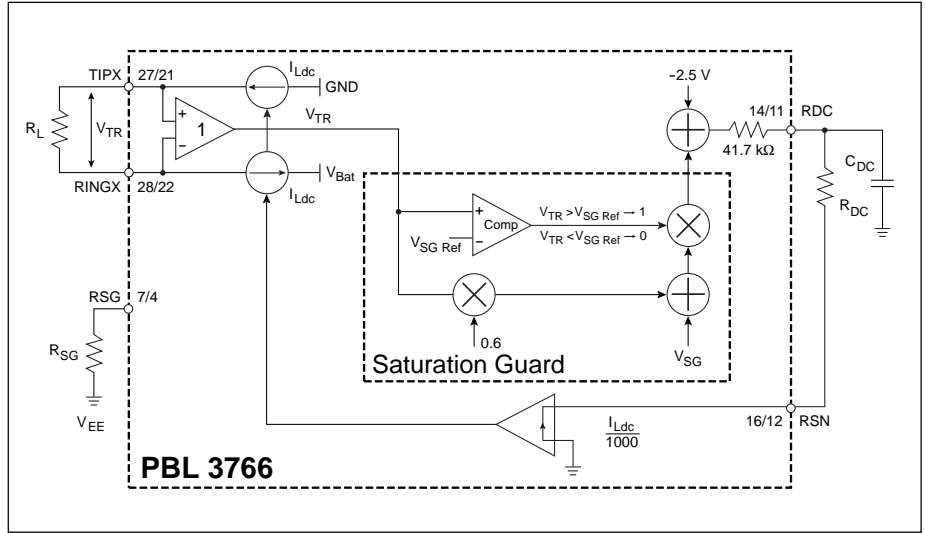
TIPX 27/21
$I_{Ldc}$
GND
$R_L$
$V_{TR}$
1
+
−
$V_{TR}$
RINGX 28/22
$V_{Bat}$
$I_{Ldc}$
−2.5 V
14/11 RDC
41.7 kΩ
$C_{DC}$
$R_{DC}$
+
Comp
−
$V_{SG\ Ref}$
$V_{TR} > V_{SG\ Ref} \rightarrow 1$
$V_{TR} < V_{SG\ Ref} \rightarrow 0$
RSG 7/4
$R_{SG}$
$V_{EE}$
0.6
$V_{SG}$
Saturation Guard
$\frac{I_{Ldc}}{1000}$
16/12 RSN
PBL 3766